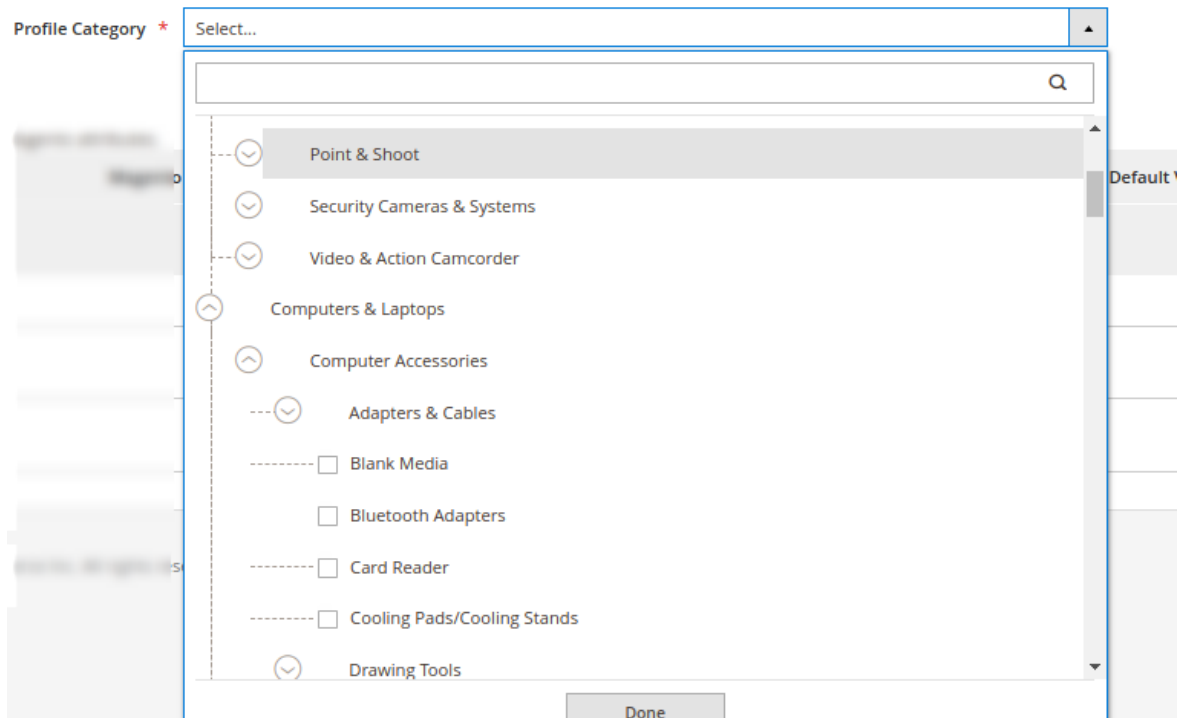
Profile Category *

Select...

Point & Shoot

Security Cameras & Systems

Video & Action Camcorder

Computers & Laptops

Computer Accessories

Adapters & Cables

Blank Media

Bluetooth Adapters

Card Reader

Cooling Pads/Cooling Stands

Drawing Tools

Done

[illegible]

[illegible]o

Default V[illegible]

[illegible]s